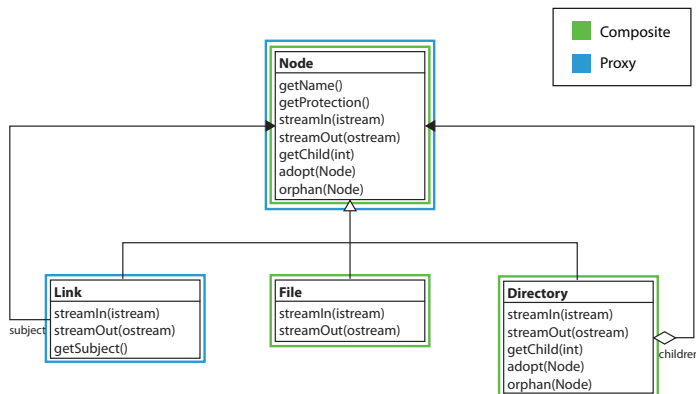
Composite
Proxy

Node
getName()
getProtection()
streamIn(istream)
streamOut(ostream)
getChild(int)
adopt(Node)
orphan(Node)

Link
streamIn(istream)
streamOut(ostream)
getSubject()

subject

File
streamIn(istream)
streamOut(ostream)

Directory
streamIn(istream)
streamOut(ostream)
getChild(int)
adopt(Node)
orphan(Node)

children